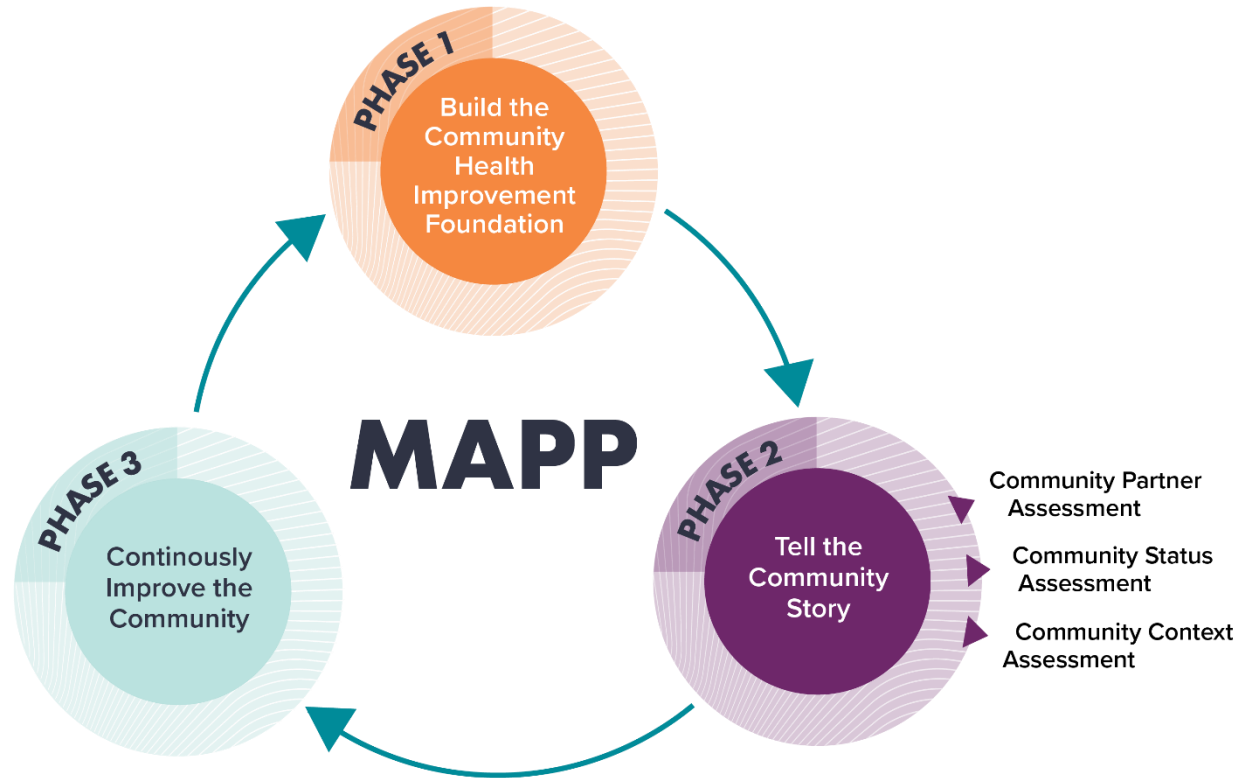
PHASE 1
Build the Community Health Improvement Foundation

MAPP

PHASE 2
Tell the Community Story

Community Partner Assessment
Community Status Assessment
Community Context Assessment

PHASE 3
Continously Improve the Community